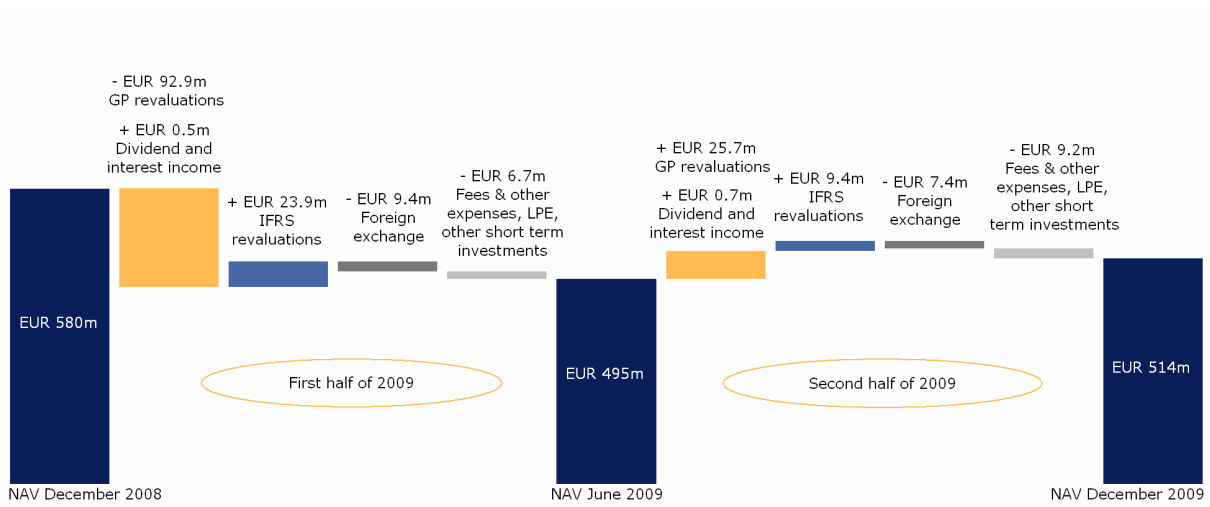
- EUR 92.9m
GP revaluations

+ EUR 0.5m
Dividend and
interest income

+ EUR 23.9m
IFRS
revaluations

- EUR 9.4m
Foreign
exchange

- EUR 6.7m
Fees & other
expenses, LPE,
other short term
investments

+ EUR 25.7m
GP revaluations

+ EUR 0.7m
Dividend and
interest income

+ EUR 9.4m
IFRS
revaluations

- EUR 7.4m
Foreign
exchange

- EUR 9.2m
Fees & other
expenses, LPE,
other short
term investments

EUR 580m

First half of 2009

EUR 495m

Second half of 2009

EUR 514m

NAV December 2008

NAV June 2009

NAV December 2009